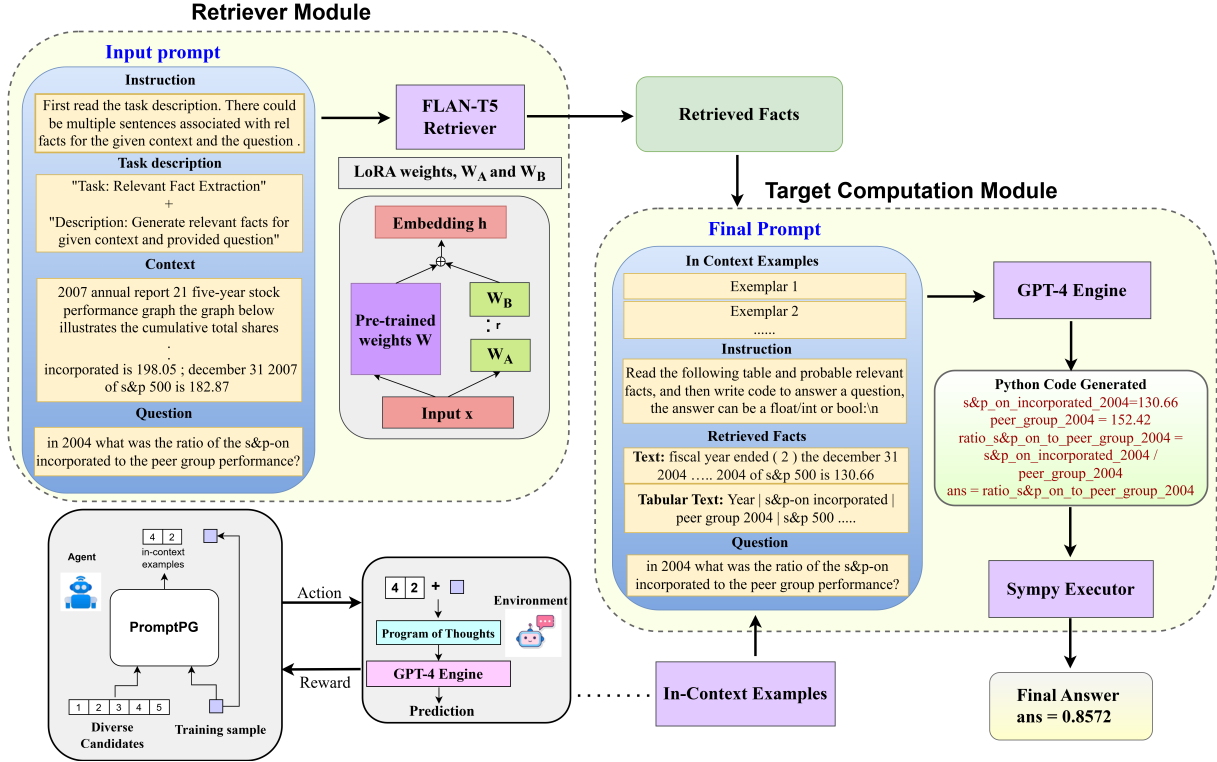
Retriever Module

Input prompt

Instruction

First read the task description. There could be multiple sentences associated with rel facts for the given context and the question .

Task description

"Task: Relevant Fact Extraction"
+
"Description: Generate relevant facts for given context and provided question"

Context

2007 annual report 21 five-year stock performance graph the graph below illustrates the cumulative total shares
.
.
incorporated is 198.05 ; december 31 2007 of s&p 500 is 182.87

Question

in 2004 what was the ratio of the s&p-on incorporated to the peer group performance?

FLAN-T5 Retriever

LoRA weights, $W_A$ and $W_B$

Embedding h

$\oplus$

Pre-trained weights W

$W_B$

r

$W_A$

Input x

Retrieved Facts

Target Computation Module

Final Prompt

In Context Examples

Exemplar 1

Exemplar 2

......

Instruction

Read the following table and probable relevant facts, and then write code to answer a question, the answer can be a float/int or bool:\n

Retrieved Facts

Text: fiscal year ended ( 2 ) the december 31 2004 ….. 2004 of s&p 500 is 130.66

Tabular Text: Year | s&p-on incorporated | peer group 2004 | s&p 500 .....

Question

in 2004 what was the ratio of the s&p-on incorporated to the peer group performance?

GPT-4 Engine

Python Code Generated
s&p_on_incorporated_2004=130.66
peer_group_2004 = 152.42
ratio_s&p_on_to_peer_group_2004 = s&p_on_incorporated_2004 / peer_group_2004
ans = ratio_s&p_on_to_peer_group_2004

Sympy Executor

Final Answer
ans = 0.8572

Agent

4 2
in-context examples

PromptPG

1 2 3 4 5
Diverse Candidates

Training sample

Action

Reward

4 2 +

Environment

Program of Thoughts

GPT-4 Engine

Prediction

In-Context Examples